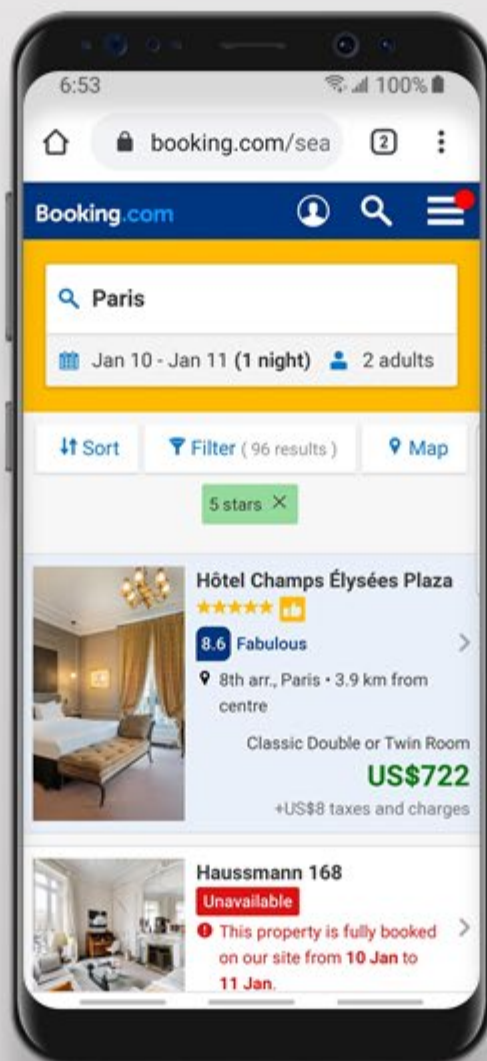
6:53

100%

booking.com/sea

2

Booking.com

Paris

Jan 10 - Jan 11 (1 night) 2 adults

Sort

Filter ( 96 results )

Map

5 stars ✕

Hôtel Champs Élysées Plaza

8.6 Fabulous

8th arr., Paris • 3.9 km from centre

Classic Double or Twin Room

US$722

+US$8 taxes and charges

Haussmann 168

Unavailable

This property is fully booked on our site from 10 Jan to 11 Jan.